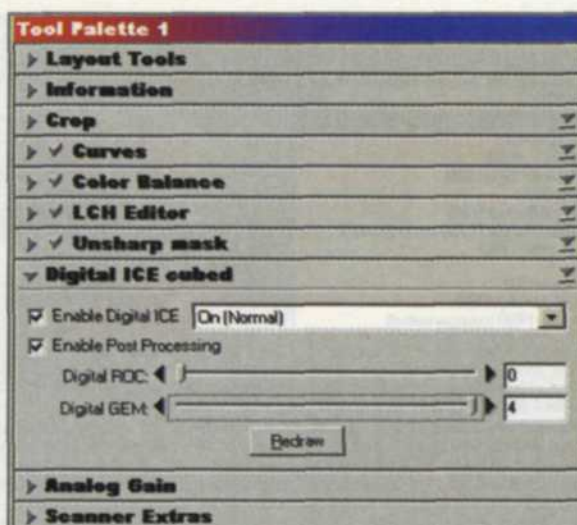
Tool Palette 1
Layout Tools
Information
Crop
✓ Curves
✓ Color Balance
✓ LCH Editor
✓ Unsharp mask
Digital ICE cubed
Enable Digital ICE On (Normal)
Enable Post Processing
Digital ROC: 0
Digital GEM: 4
Redraw
Analog Gain
Scanner Extras